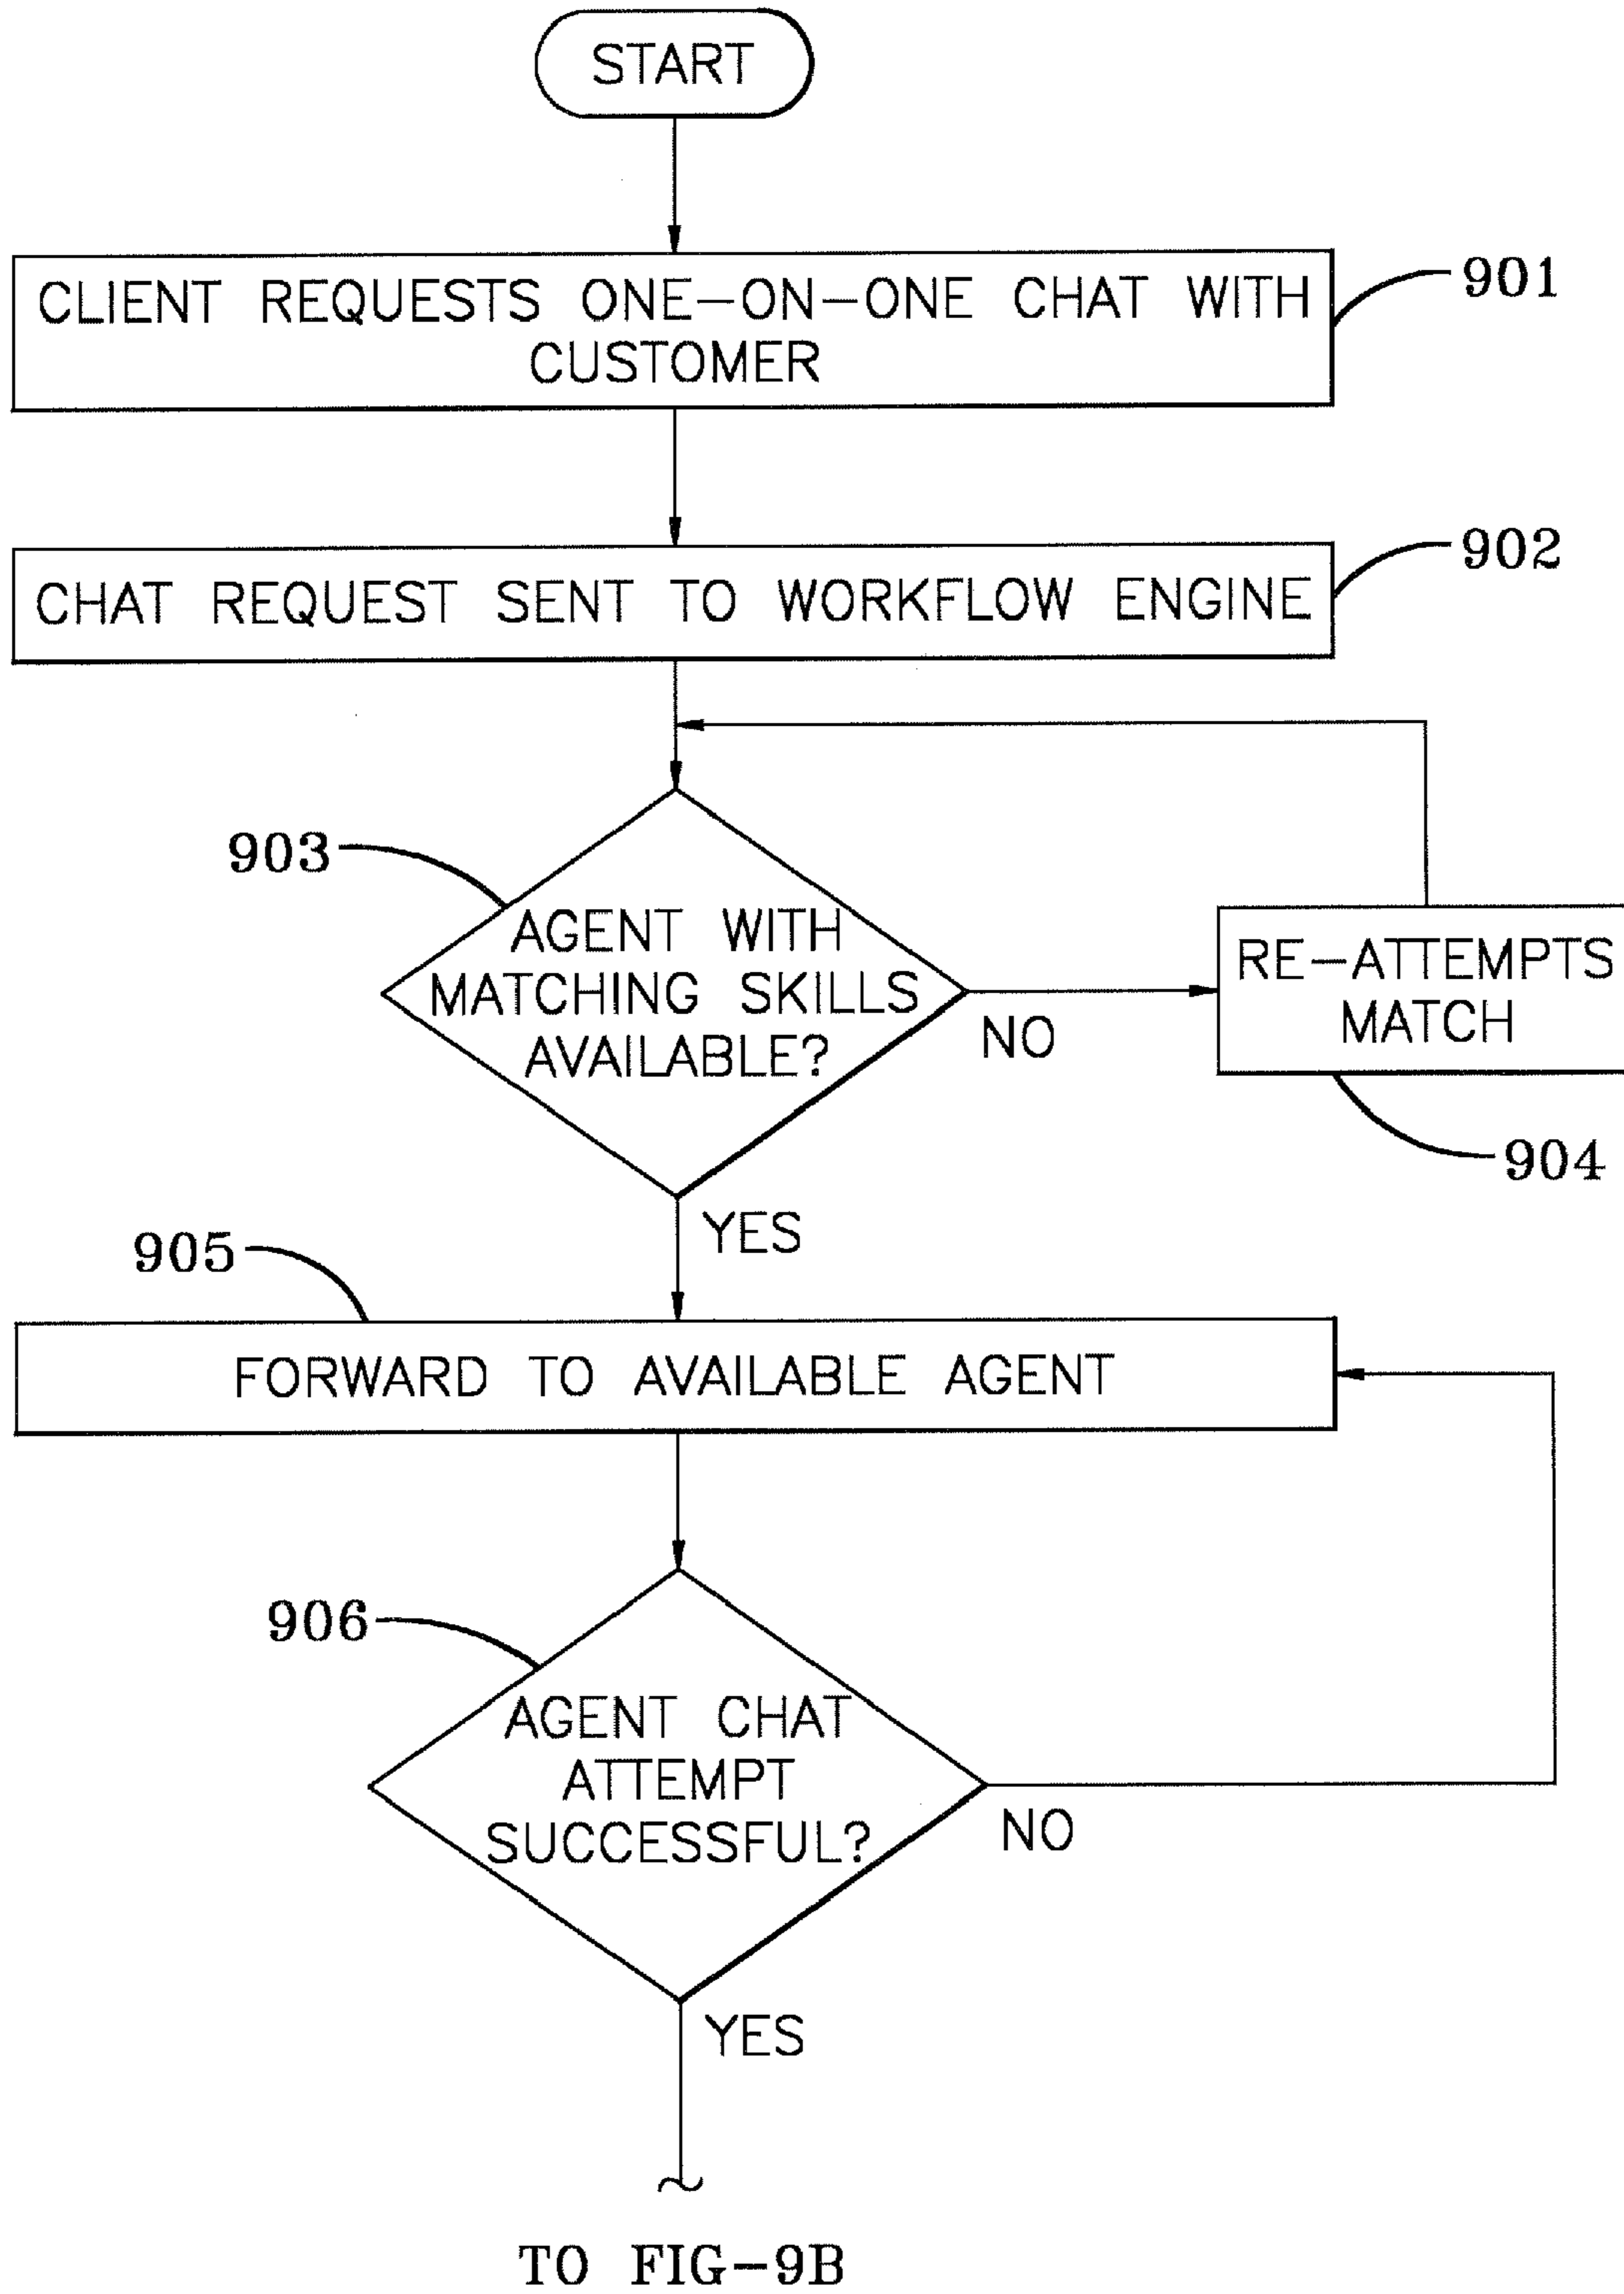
START

CLIENT REQUESTS ONE–ON–ONE CHAT WITH CUSTOMER

901

CHAT REQUEST SENT TO WORKFLOW ENGINE

902

903

AGENT WITH MATCHING SKILLS AVAILABLE?

NO

RE–ATTEMPTS MATCH

904

YES

905

FORWARD TO AVAILABLE AGENT

906

AGENT CHAT ATTEMPT SUCCESSFUL?

NO

YES

TO FIG–9B